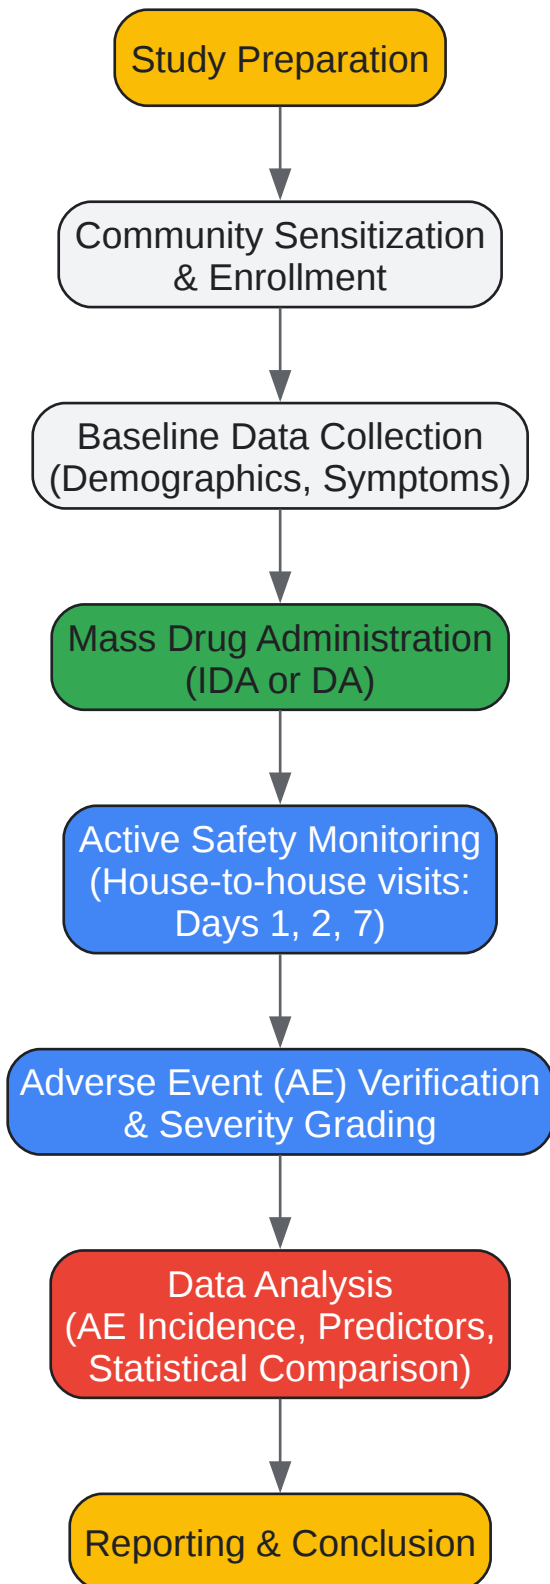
Study Preparation

Community Sensitization & Enrollment

Baseline Data Collection (Demographics, Symptoms)

Mass Drug Administration (IDA or DA)

Active Safety Monitoring (House-to-house visits: Days 1, 2, 7)

Adverse Event (AE) Verification & Severity Grading

Data Analysis (AE Incidence, Predictors, Statistical Comparison)

Reporting & Conclusion